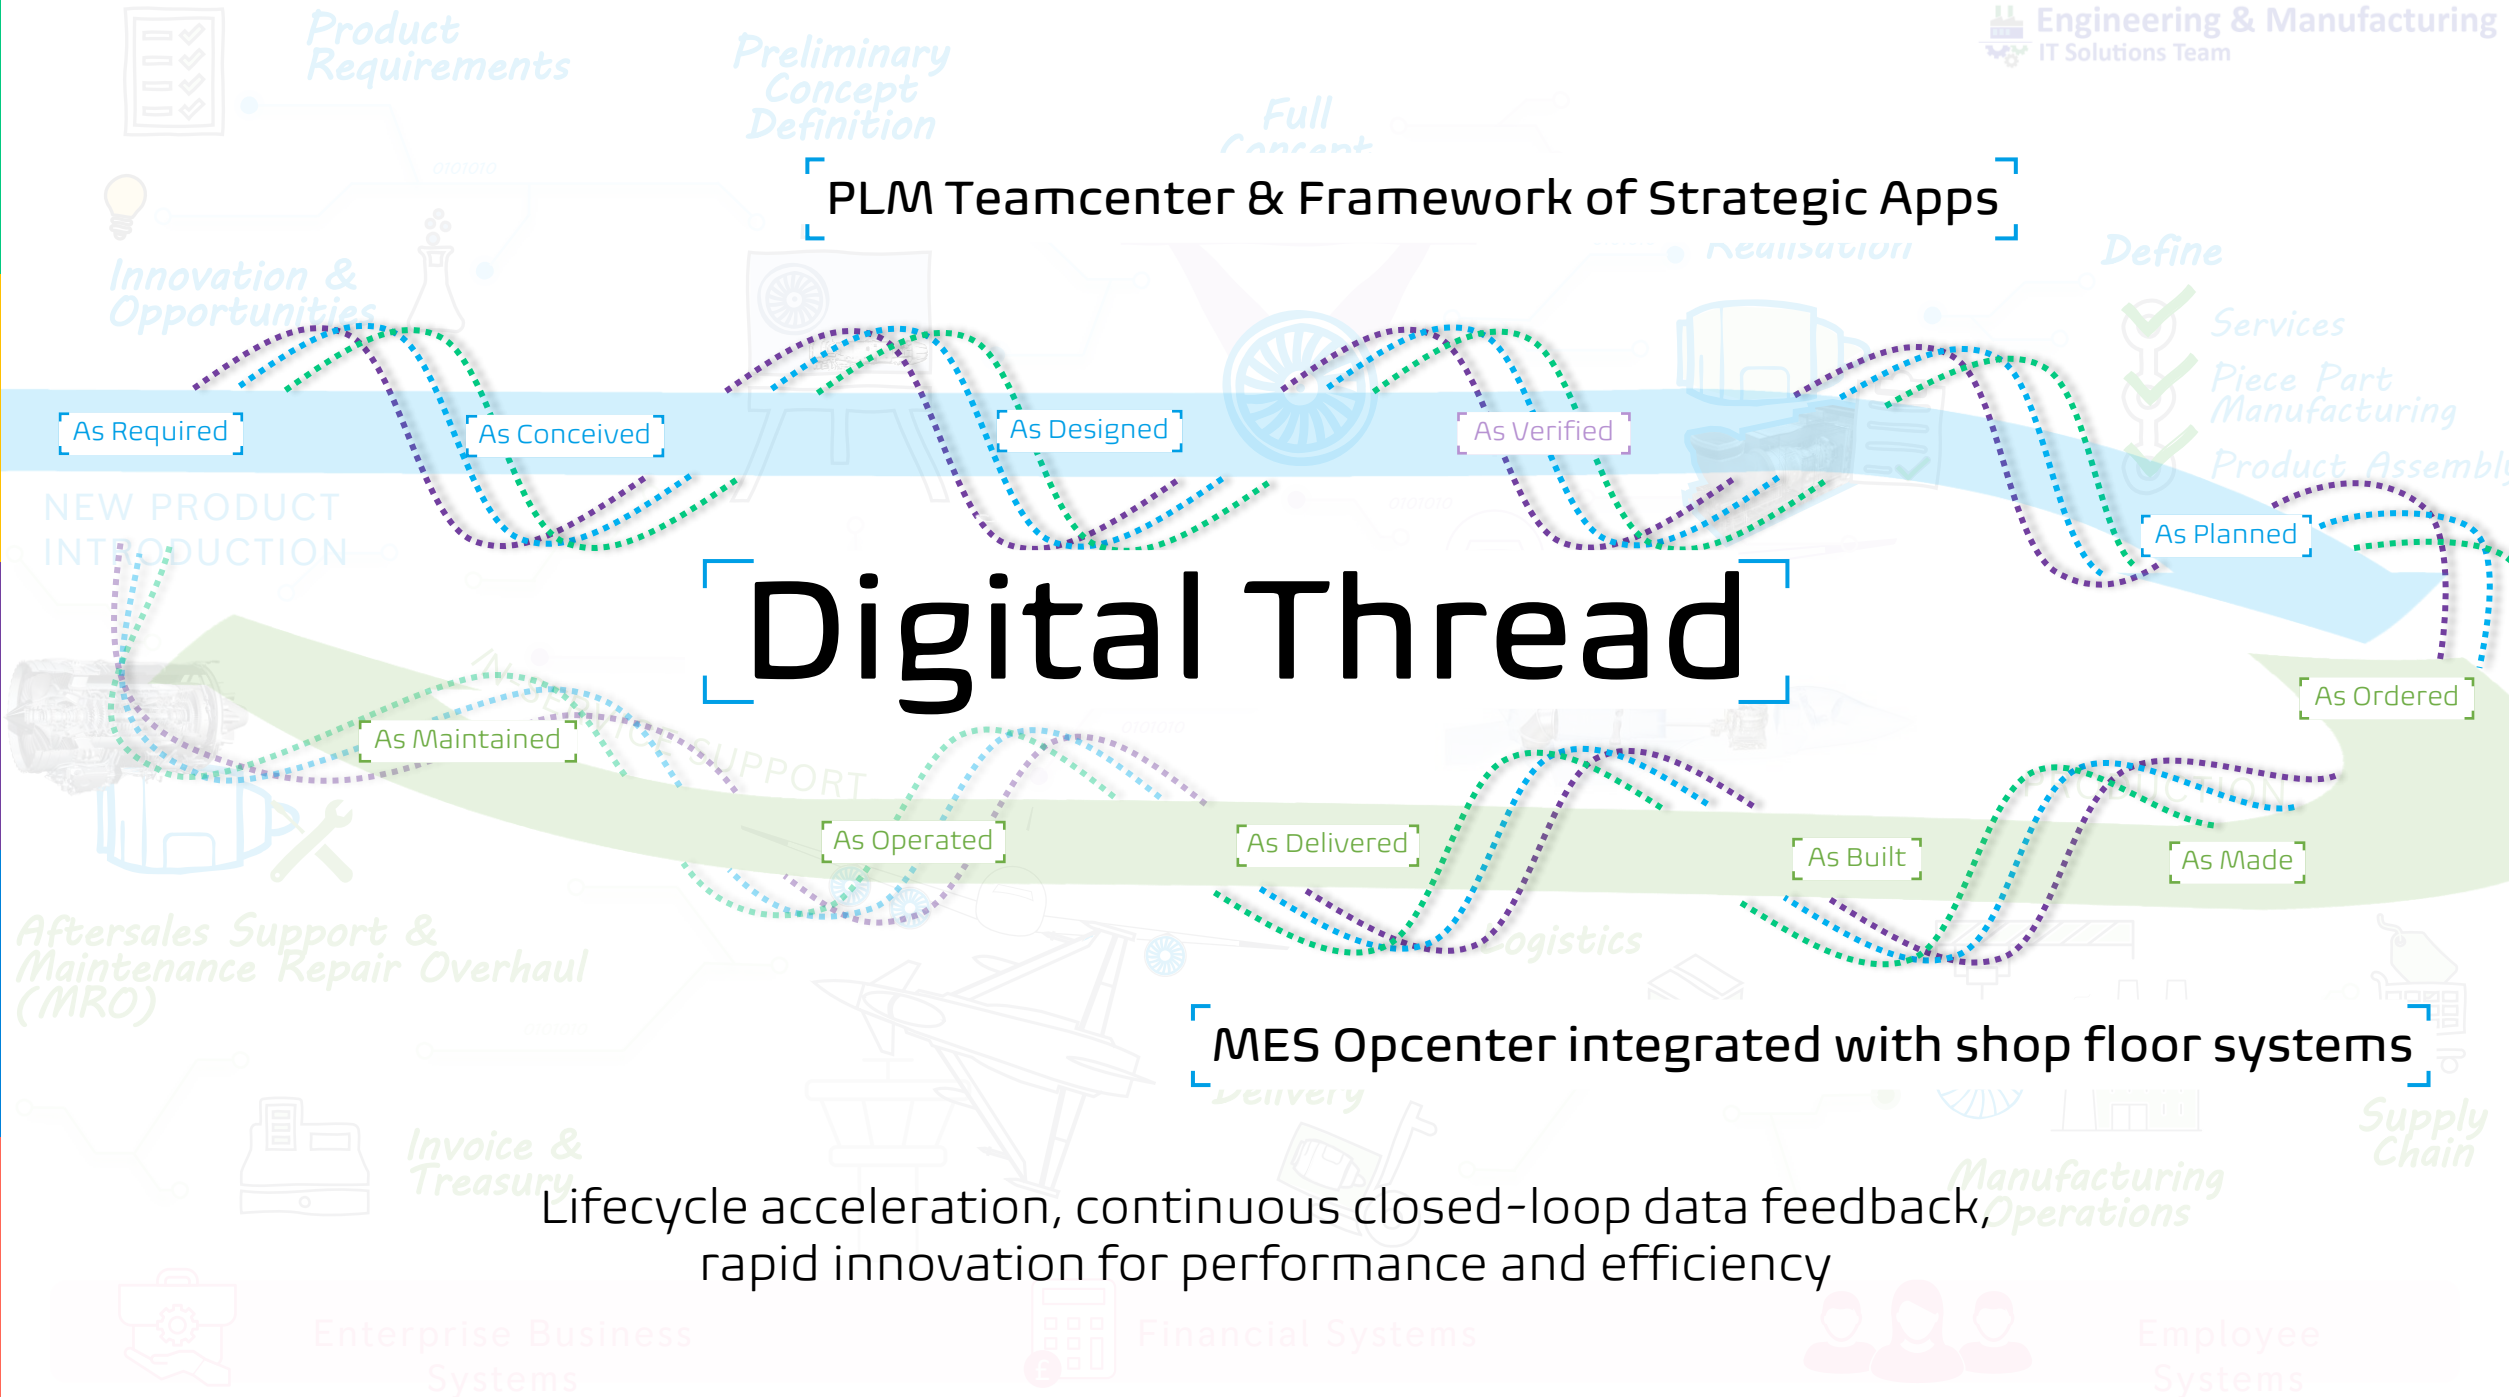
Engineering & Manufacturing
IT Solutions Team

Product Requirements

Preliminary Concept Definition

Full Concept

PLM Teamcenter & Framework of Strategic Apps

Innovation & Opportunities

Define

Services

Piece Part Manufacturing

Product Assembly

As Required

As Conceived

As Designed

As Verified

As Planned

NEW PRODUCT INTRODUCTION

Digital Thread

As Ordered

As Maintained

SUPPORT

As Operated

As Delivered

As Built

As Made

Aftersales Support & Maintenance Repair Overhaul (MRO)

Logistics

MES Opcenter integrated with shop floor systems

Supply Chain

Invoice & Treasury

Manufacturing Operations

Lifecycle acceleration, continuous closed-loop data feedback, rapid innovation for performance and efficiency

Enterprise Business Systems

Financial Systems

Employee Systems